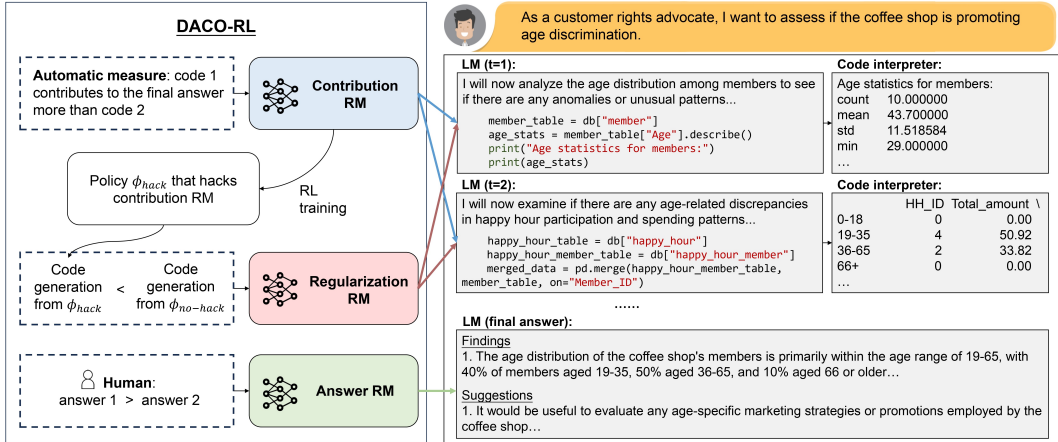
DACO-RL

**Automatic measure**: code 1 contributes to the final answer more than code 2

Contribution RM

Policy $\phi_{hack}$ that hacks contribution RM

RL training

Code generation from $\phi_{hack}$ < Code generation from $\phi_{no-hack}$

Regularization RM

**Human**: answer 1 > answer 2

Answer RM

As a customer rights advocate, I want to assess if the coffee shop is promoting age discrimination.

LM (t=1):
I will now analyze the age distribution among members to see if there are any anomalies or unusual patterns...

member_table = db["member"]
age_stats = member_table["Age"].describe()
print("Age statistics for members:")
print(age_stats)

Code interpreter:
Age statistics for members:
count 10.000000
mean 43.700000
std 11.518584
min 29.000000
…

LM (t=2):
I will now examine if there are any age-related discrepancies in happy hour participation and spending patterns...

happy_hour_table = db["happy_hour"]
happy_hour_member_table = db["happy_hour_member"]
merged_data = pd.merge(happy_hour_member_table, member_table, on="Member_ID")

Code interpreter:
| | HH_ID | Total_amount \ |
|---|---|---|
| 0-18 | 0 | 0.00 |
| 19-35 | 4 | 50.92 |
| 36-65 | 2 | 33.82 |
| 66+ | 0 | 0.00 |
…

……

LM (final answer):
Findings
1. The age distribution of the coffee shop's members is primarily within the age range of 19-65, with 40% of members aged 19-35, 50% aged 36-65, and 10% aged 66 or older…

Suggestions
1. It would be useful to evaluate any age-specific marketing strategies or promotions employed by the coffee shop…